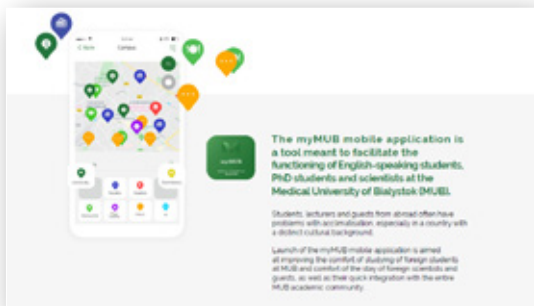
The myMUB mobile application is a tool meant to facilitate the functioning of English-speaking students, PhD students and scientists at the Medical University of Bialystok (MUB).

Students, lecturers and guests from abroad often have problems with accommodation, especially in a country with a distinct cultural background.

Launch of the myMUB mobile application is aimed at improving the comfort of studying of foreign students at MUB and comfort of the stay of foreign scientists and guests, as well as their quick integration with the entire MUB academic community.

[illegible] Campus

myMUB